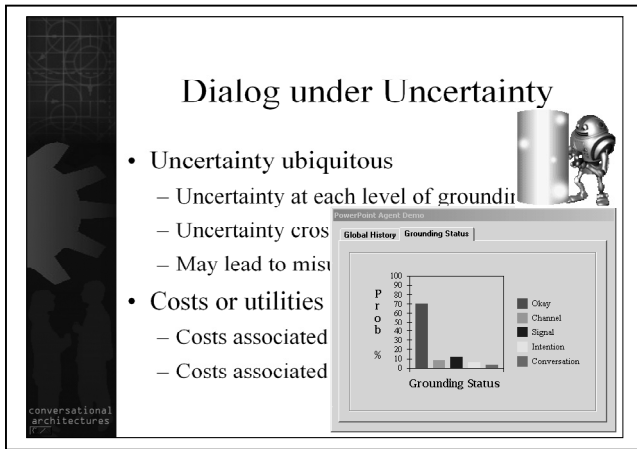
Dialog under Uncertainty

• Uncertainty ubiquitous
– Uncertainty at each level of groundir
– Uncertainty cros
– May lead to misu
• Costs or utilities
– Costs associated
– Costs associated

PowerPoint Agent Demo
Global History | Grounding Status

P r o b %

100
90
80
70
60
50
40
30
20
10
0

Okay
Channel
Signal
Intention
Conversation

Grounding Status

conversational architectures